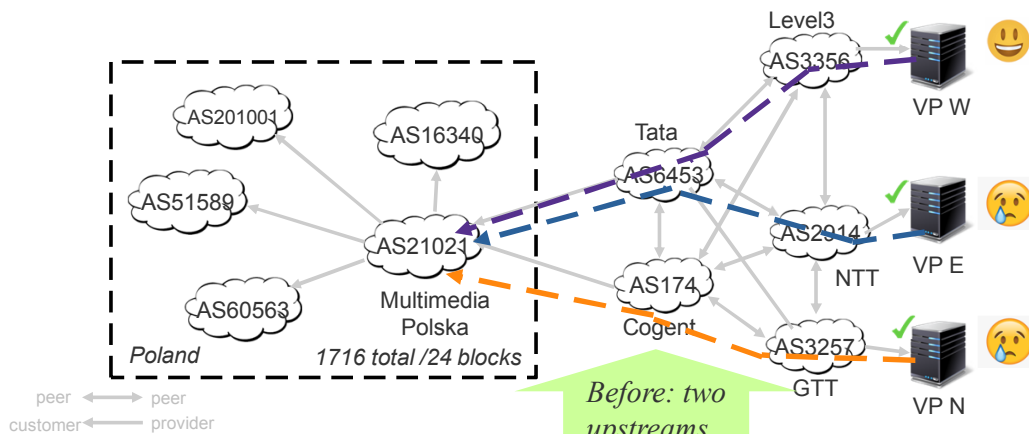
Level3
AS3356
VP W
Tata
AS6453
AS201001
AS16340
AS51589
AS21021
Multimedia Polska
AS60563
Poland
1716 total /24 blocks
AS2914
NTT
VP E
AS174
Cogent
AS3257
GTT
VP N
Before: two upstreams
peer peer
customer provider